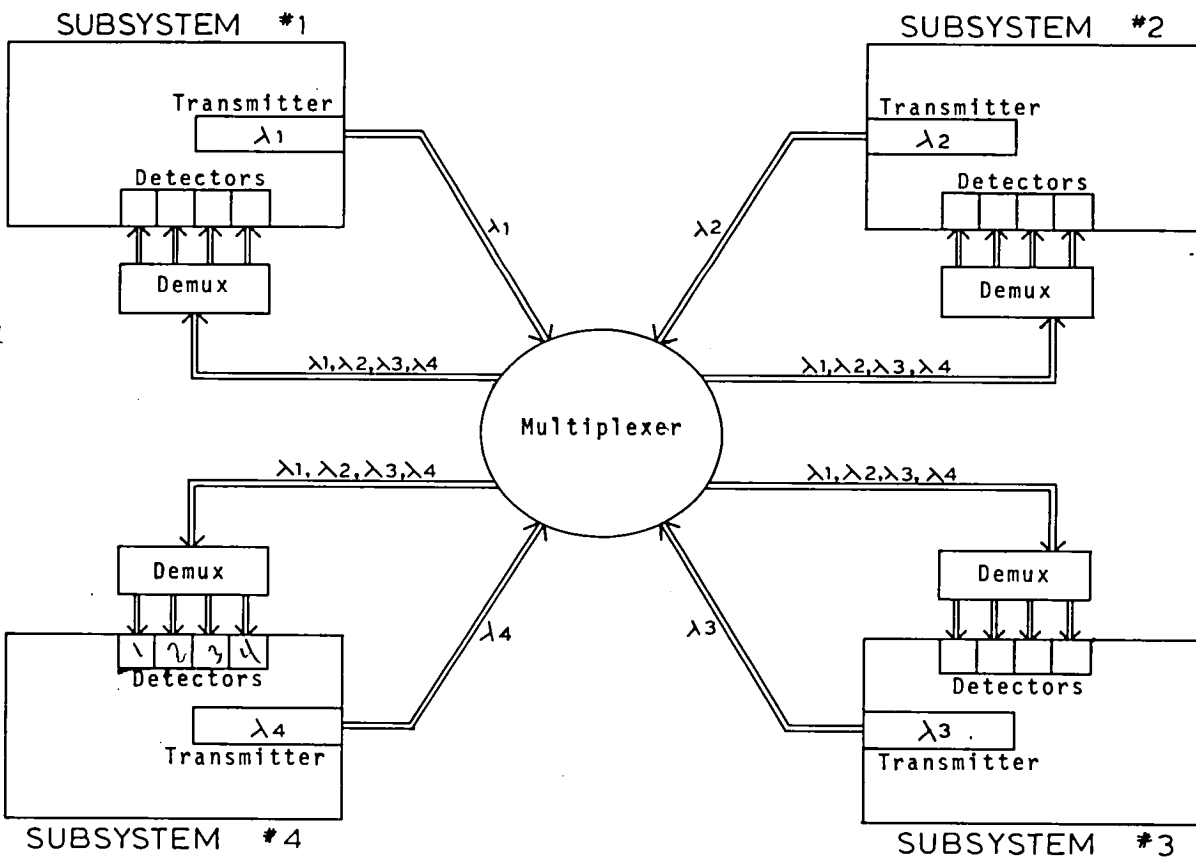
SUBSYSTEM #1

Transmitter

$\lambda_1$

Detectors

Demux

$\lambda_1$

SUBSYSTEM #2

Transmitter

$\lambda_2$

Detectors

Demux

$\lambda_2$

$\lambda_1, \lambda_2, \lambda_3, \lambda_4$

$\lambda_1, \lambda_2, \lambda_3, \lambda_4$

Multiplexer

$\lambda_1, \lambda_2, \lambda_3, \lambda_4$

$\lambda_1, \lambda_2, \lambda_3, \lambda_4$

Demux

1 2 3 4

Detectors

$\lambda_4$

Transmitter

$\lambda_4$

Demux

Detectors

$\lambda_3$

$\lambda_3$

Transmitter

SUBSYSTEM #4

SUBSYSTEM #3